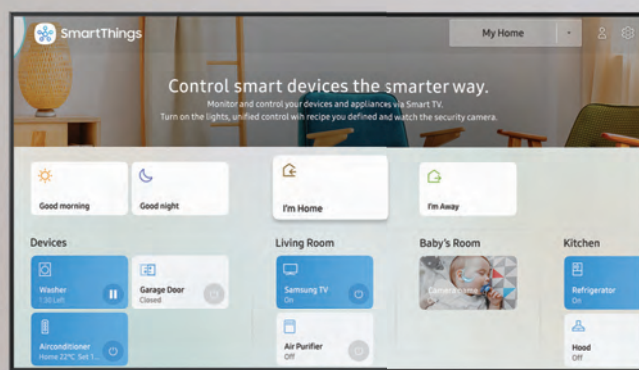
SmartThings

My Home

Control smart devices the smarter way.

Monitor and control your devices and appliances via Smart TV.
Turn on the lights, unified control wih recipe you defined and watch the security camera.

Good morning

Good night

I'm Home

I'm Away

Devices

Washer
1:30 Left

Garage Door
Closed

Airconditioner
Home 22°C Set 1...

Living Room

Samsung TV
On

Air Purifier
Off

Baby's Room

Camera name

Kitchen

Refrigerator
On

Hood
Off